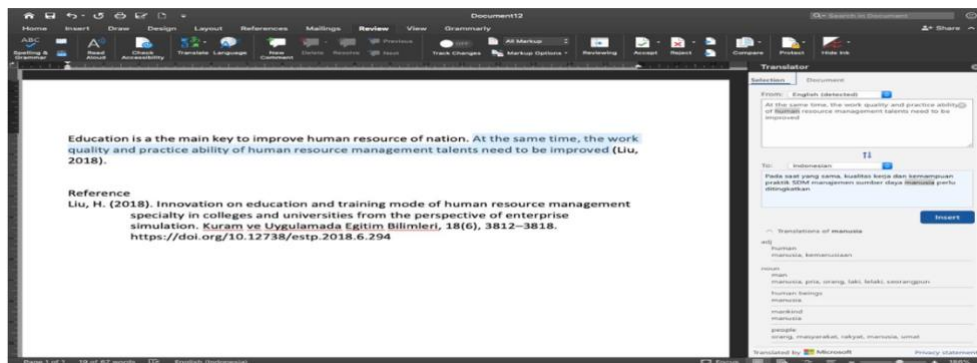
Document12

Home Insert Draw Design Layout References Mailings Review View Grammarly

Share

Spelling & Grammar Read Aloud Check Accessibility Translate Language New Comment Delete Resolve Previous Next Track Changes All Markup Markup Options Reviewing Accept Reject Compare Protect Hide Ink

Education is a main key to improve human resource of nation. At the same time, the work quality and practice ability of human resource management talents need to be improved (Liu, 2018).

Reference
Liu, H. (2018). Innovation on education and training mode of human resource management specialty in colleges and universities from the perspective of enterprise simulation. Kuram ve Uygulamada Egitim Bilimleri, 18(6), 3812–3818. https://doi.org/10.12738/estp.2018.6.294

Translator
Selection Document
From: English (detected)
At the same time, the work quality and practice ability of human resource management talents need to be improved
To: Indonesian
Pada saat yang sama, kualitas kerja dan kemampuan praktik SDM manajemen sumber daya manusia perlu ditingkatkan
Insert
Translations of manusia
adj
human
manusia, kemanusiaan
noun
man
manusia, pria, orang, laki, lelaki, seorangpun
human beings
manusia
mankind
manusia
people
orang, masyarakat, rakyat, manusia, umat
Translated by Microsoft
Privacy statement

Page 1 of 1 19 of 67 words English (Indonesia)